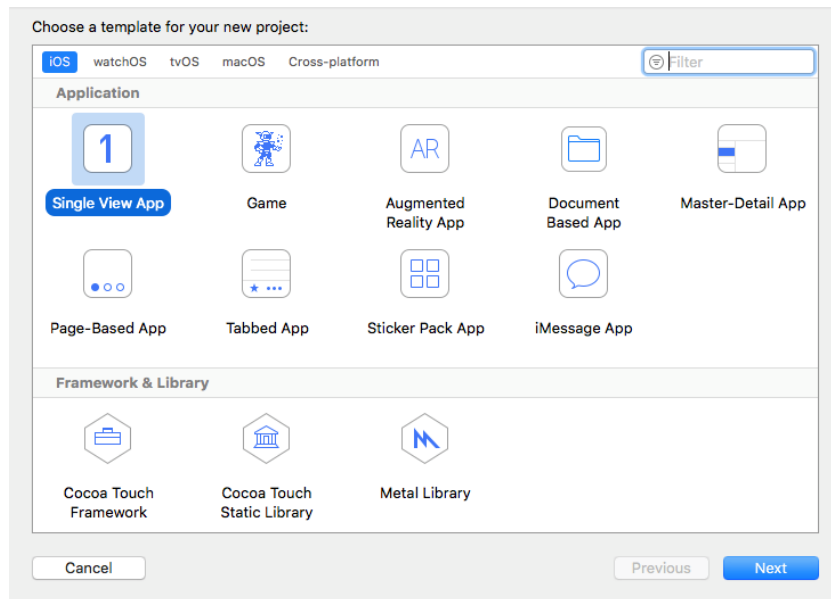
Choose a template for your new project:

iOS watchOS tvOS macOS Cross-platform

Filter

Application

1
Single View App

Game

AR
Augmented Reality App

Document Based App

Master-Detail App

Page-Based App

Tabbed App

Sticker Pack App

iMessage App

Framework & Library

Cocoa Touch Framework

Cocoa Touch Static Library

Metal Library

Cancel

Previous

Next